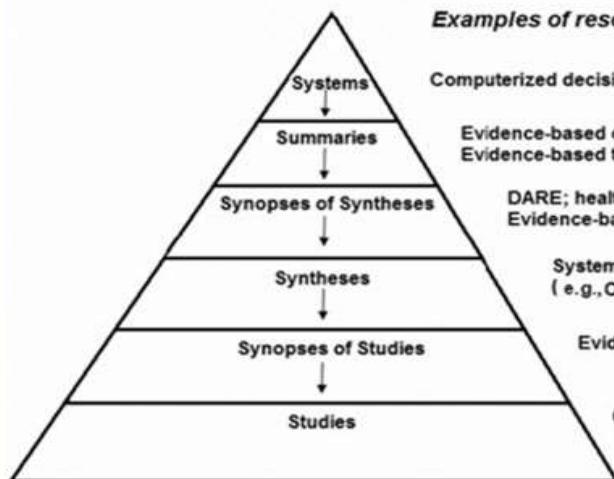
Examples of rese

Systems

Computerized decisi

Summaries

Evidence-based c
Evidence-based t

Synopses of Syntheses

DARE; healt
Evidence-ba

Syntheses

System
( e.g.,C

Synopses of Studies

Evid

Studies

(